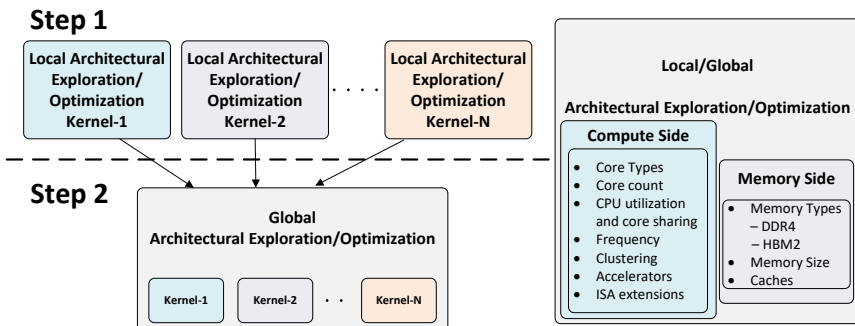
Step 1

Local Architectural Exploration/ Optimization Kernel-1

Local Architectural Exploration/ Optimization Kernel-2

. . . .

Local Architectural Exploration/ Optimization Kernel-N

Step 2

Global Architectural Exploration/Optimization

Kernel-1

Kernel-2

. .

Kernel-N

Local/Global

Architectural Exploration/Optimization

Compute Side

- Core Types
- Core count
- CPU utilization and core sharing
- Frequency
- Clustering
- Accelerators
- ISA extensions

Memory Side

- Memory Types
  – DDR4
  – HBM2
- Memory Size
- Caches